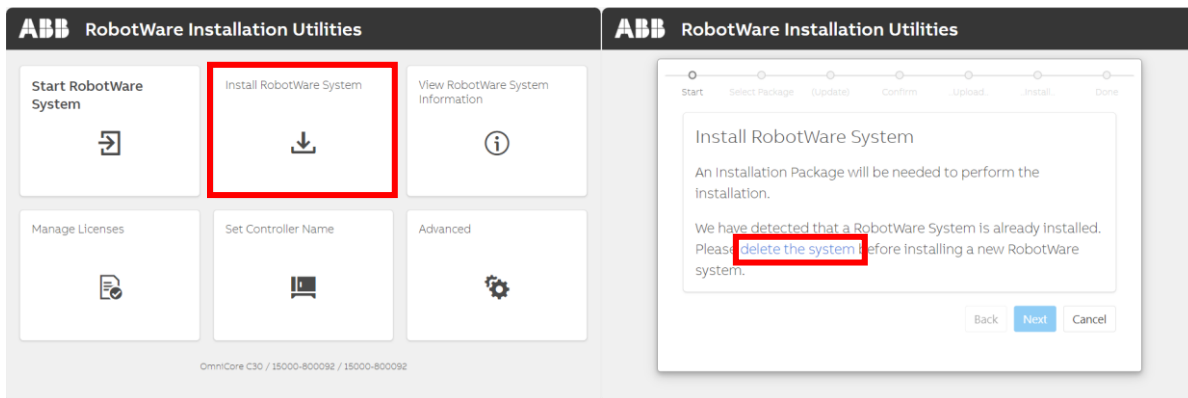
ABB RobotWare Installation Utilities

Start RobotWare System

Install RobotWare System

View RobotWare System Information

Manage Licenses

Set Controller Name

Advanced

OmniCore C30 / 15000-800092 / 15000-800092

ABB RobotWare Installation Utilities

Start Select Package (Update) Confirm Upload Install Done

Install RobotWare System

An Installation Package will be needed to perform the installation.

We have detected that a RobotWare System is already installed. Please delete the system before installing a new RobotWare system.

Back Next Cancel